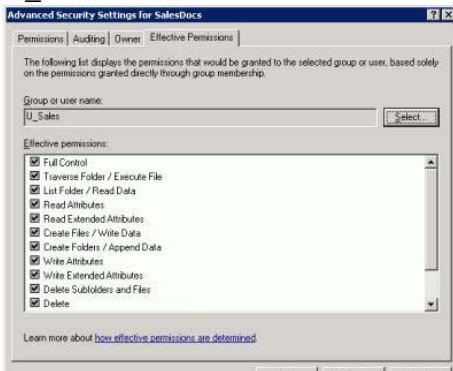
Advanced Security Settings for SalesDocs

Permissions | Auditing | Owner | Effective Permissions

The following list displays the permissions that would be granted to the selected group or user, based solely on the permissions granted directly through group membership.

Group or user name:

U_Sales

Select...

Effective permissions:

Full Control
Traverse Folder / Execute File
List Folder / Read Data
Read Attributes
Read Extended Attributes
Create Files / Write Data
Create Folders / Append Data
Write Attributes
Write Extended Attributes
Delete Subfolders and Files
Delete

Learn more about how effective permissions are determined.